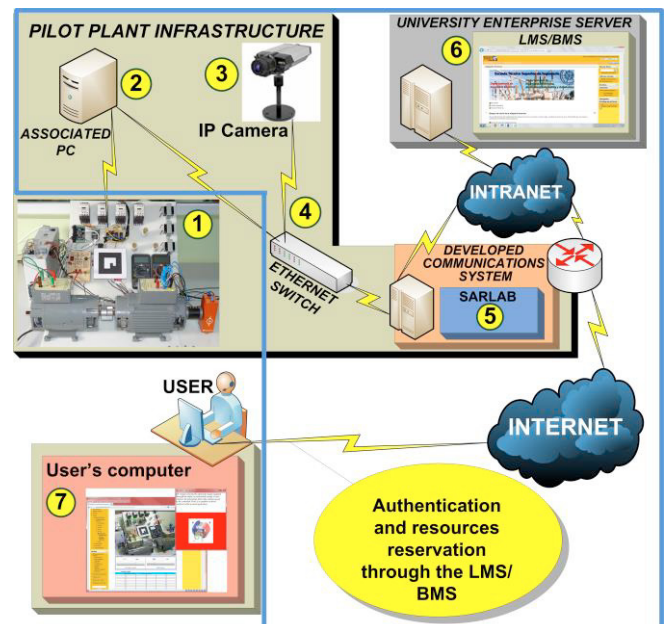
PILOT PLANT INFRASTRUCTURE

2

ASSOCIATED PC

3

IP Camera

UNIVERSITY ENTERPRISE SERVER LMS/BMS

6

INTRANET

1

4

ETHERNET SWITCH

DEVELOPED COMMUNICATIONS SYSTEM

SARLAB

5

USER

INTERNET

User's computer

7

Authentication and resources reservation through the LMS/ BMS